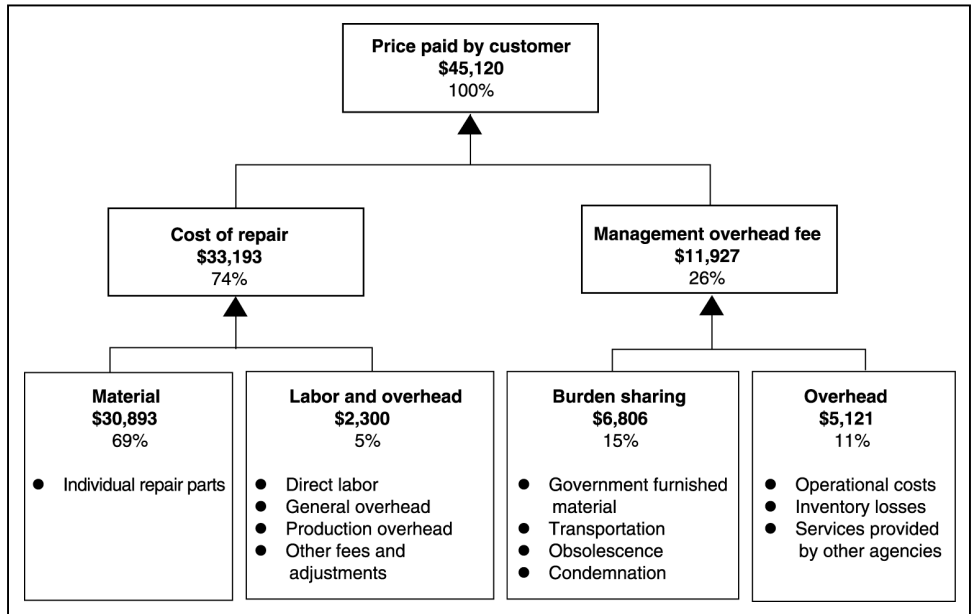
**Price paid by customer**
**$45,120**
100%

**Cost of repair**
**$33,193**
74%

**Management overhead fee**
**$11,927**
26%

**Material**
**$30,893**
69%

- Individual repair parts

**Labor and overhead**
**$2,300**
5%

- Direct labor
- General overhead
- Production overhead
- Other fees and adjustments

**Burden sharing**
**$6,806**
15%

- Government furnished material
- Transportation
- Obsolescence
- Condemnation

**Overhead**
**$5,121**
11%

- Operational costs
- Inventory losses
- Services provided by other agencies